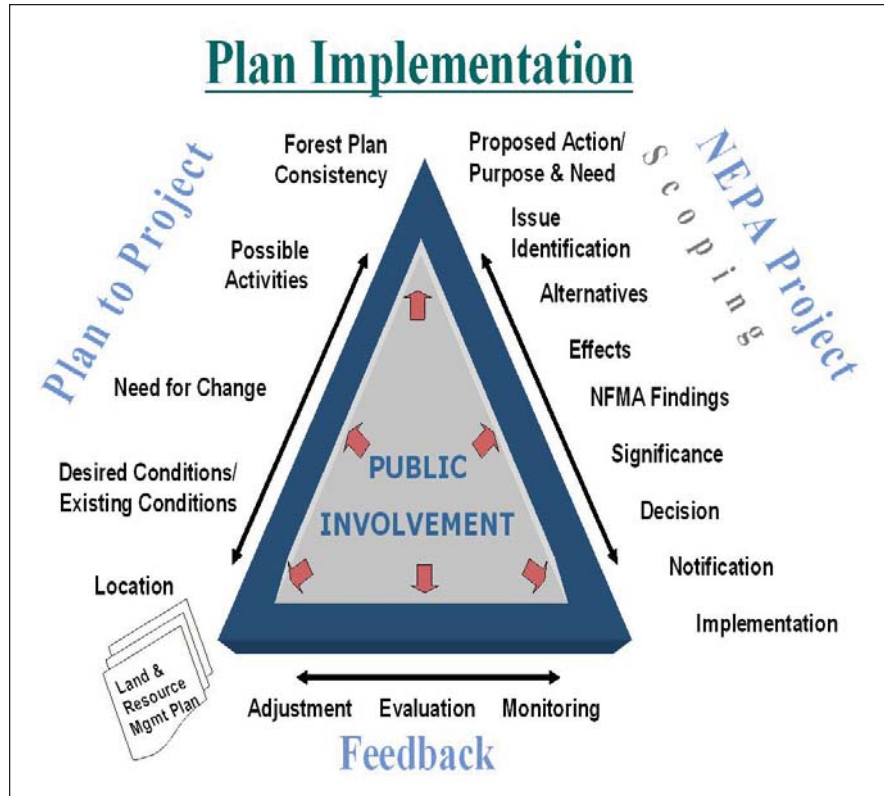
Plan Implementation

Plan to Project

Forest Plan Consistency

Possible Activities

Need for Change

Desired Conditions/ Existing Conditions

Location

Land & Resource Mgmt Plan

NEPA Project

Scoping

Proposed Action/ Purpose & Need

Issue Identification

Alternatives

Effects

NFMA Findings

Significance

Decision

Notification

Implementation

PUBLIC INVOLVEMENT

Adjustment Evaluation Monitoring

Feedback